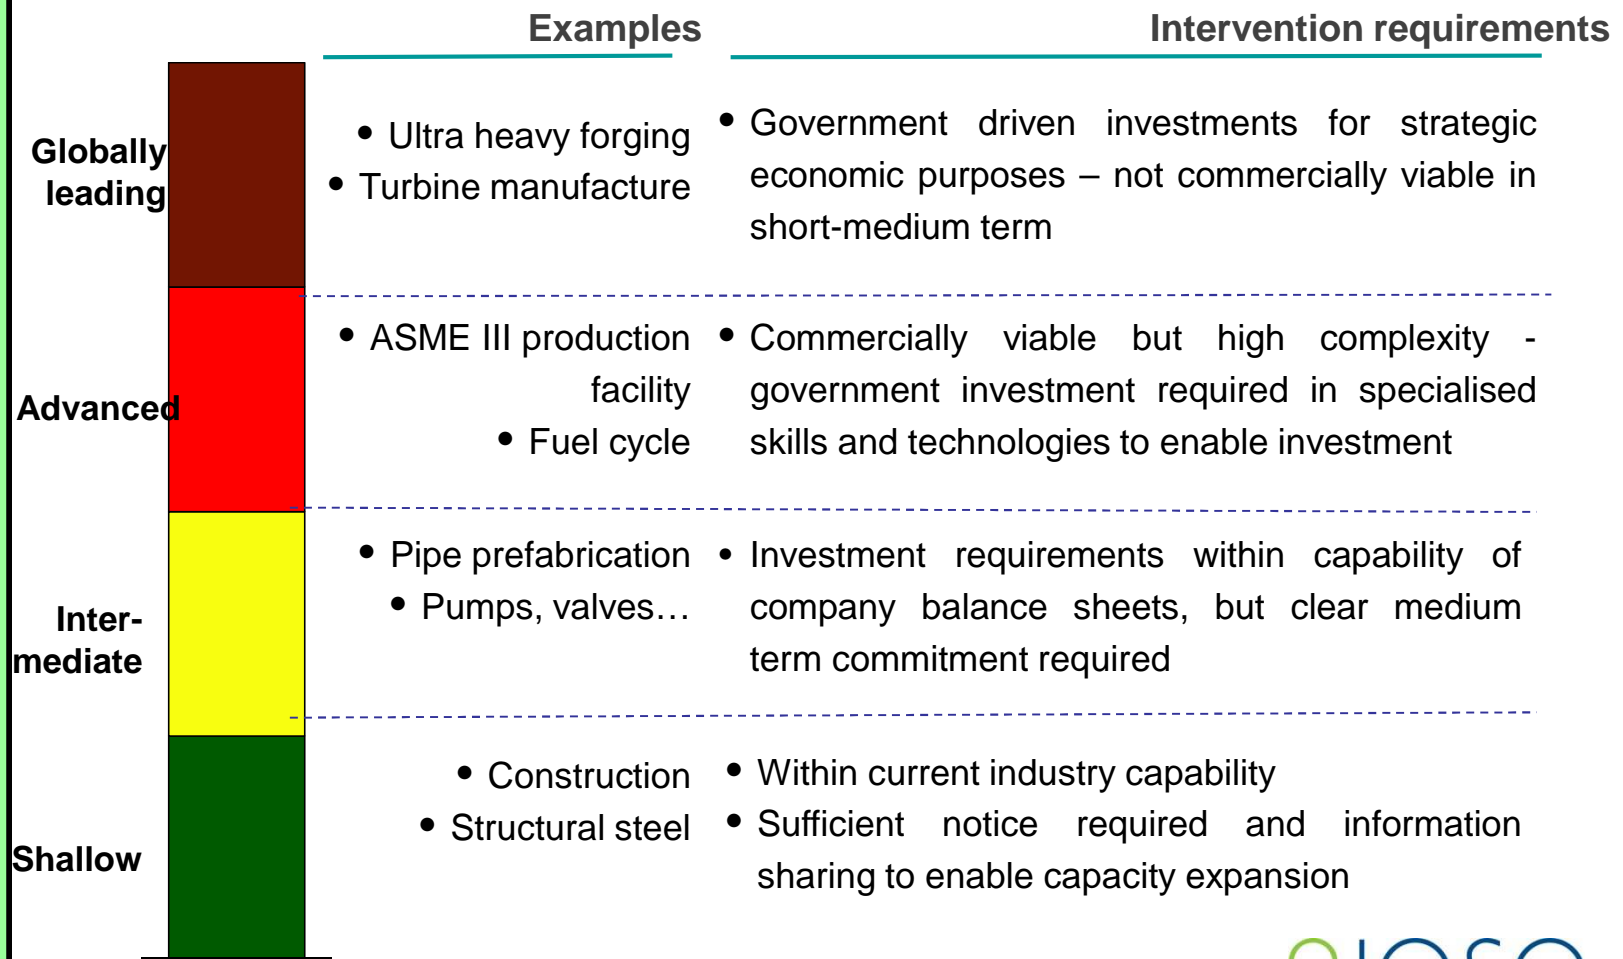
Examples

Intervention requirements

Globally leading

• Ultra heavy forging
• Turbine manufacture

• Government driven investments for strategic economic purposes – not commercially viable in short-medium term

Advanced

• ASME III production facility
• Fuel cycle

• Commercially viable but high complexity - government investment required in specialised skills and technologies to enable investment

Inter-mediate

• Pipe prefabrication
• Pumps, valves…

• Investment requirements within capability of company balance sheets, but clear medium term commitment required

Shallow

• Construction
• Structural steel

• Within current industry capability
• Sufficient notice required and information sharing to enable capacity expansion

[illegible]